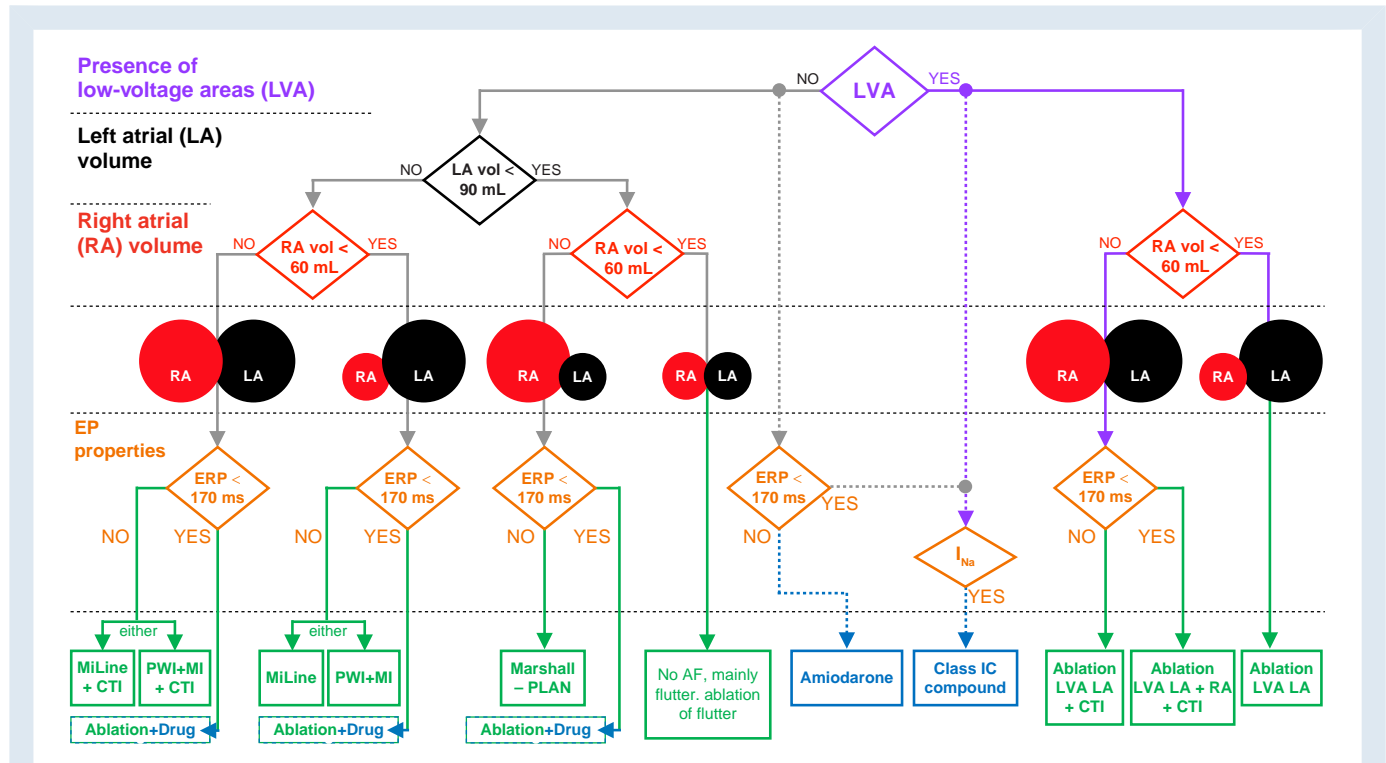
Presence of low-voltage areas (LVA)

NO LVA YES

Left atrial (LA) volume

NO LA vol < 90 mL YES

Right atrial (RA) volume

NO RA vol < 60 mL YES

NO RA vol < 60 mL YES

NO RA vol < 60 mL YES

RA LA

RA LA

RA LA

RA LA

RA LA

RA LA

EP properties

ERP < 170 ms

NO YES

ERP < 170 ms

NO YES

ERP < 170 ms

NO YES

ERP < 170 ms

YES

NO

$I_{Na}$

YES

ERP < 170 ms

NO YES

either

MiLine + CTI

PWI+MI + CTI

either

MiLine

PWI+MI

Marshall – PLAN

No AF, mainly flutter. ablation of flutter

Amiodarone

Class IC compound

Ablation LVA LA + CTI

Ablation LVA LA + RA + CTI

Ablation LVA LA

Ablation+Drug

Ablation+Drug

Ablation+Drug